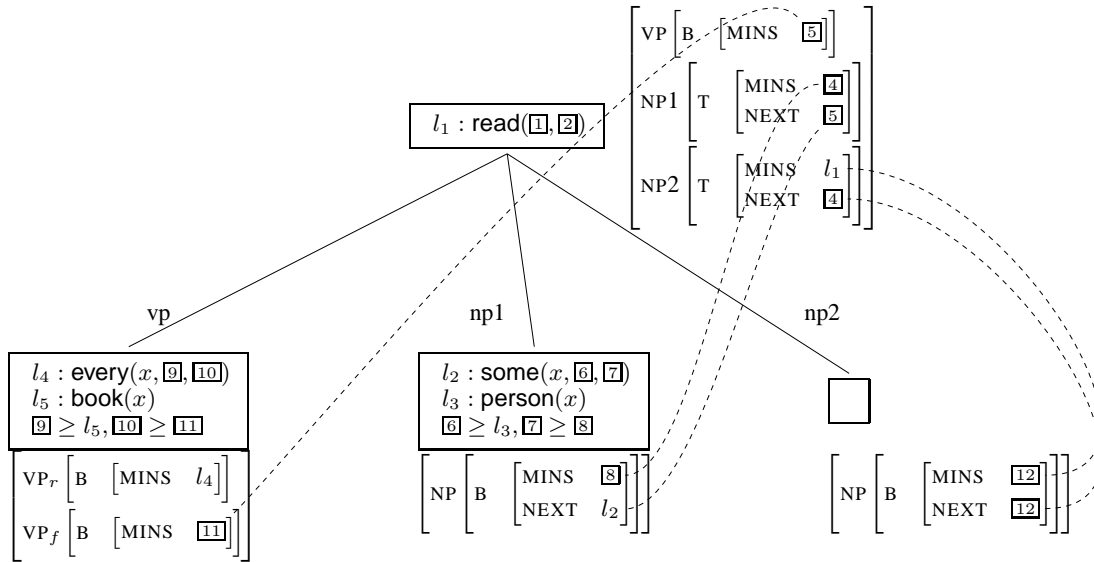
VP [B [MINS 5]]
NP1 [T [MINS 4, NEXT 5]]
NP2 [T [MINS $l_1$, NEXT 4]]

$l_1$ : read(1, 2)

vp

np1

np2

$l_4$ : every($x$, 9, 10)
$l_5$ : book($x$)
$9 \geq l_5, 10 \geq 11$

VP$_r$ [B [MINS $l_4$]]
VP$_f$ [B [MINS 11]]

$l_2$ : some($x$, 6, 7)
$l_3$ : person($x$)
$6 \geq l_3, 7 \geq 8$

NP [B [MINS 8, NEXT $l_2$]]

NP [B [MINS 12, NEXT 12]]